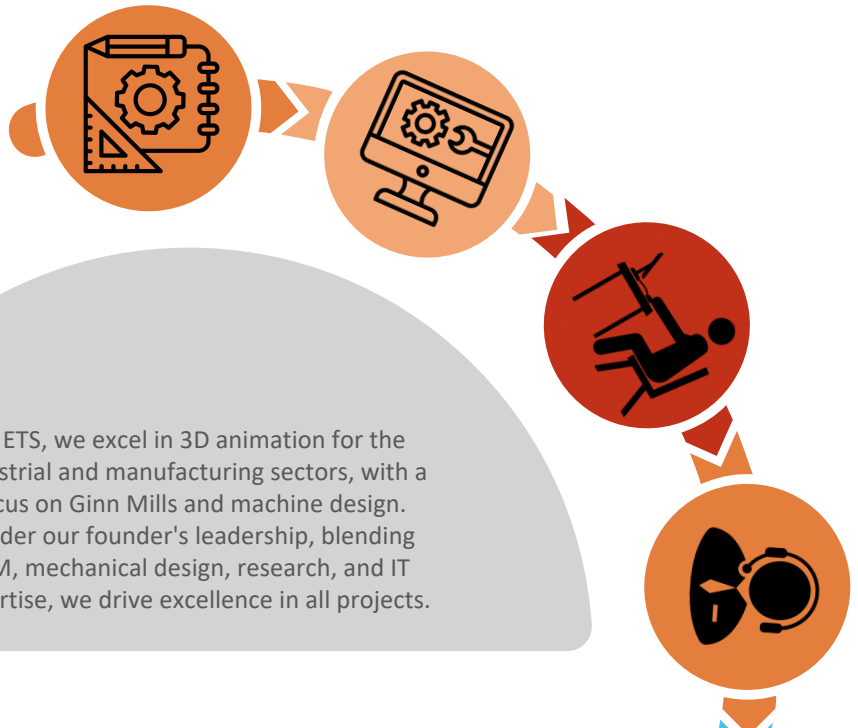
ETS, we excel in 3D animation for the strial and manufacturing sectors, with a cus on Ginn Mills and machine design. der our founder's leadership, blending M, mechanical design, research, and IT rtise, we drive excellence in all projects.